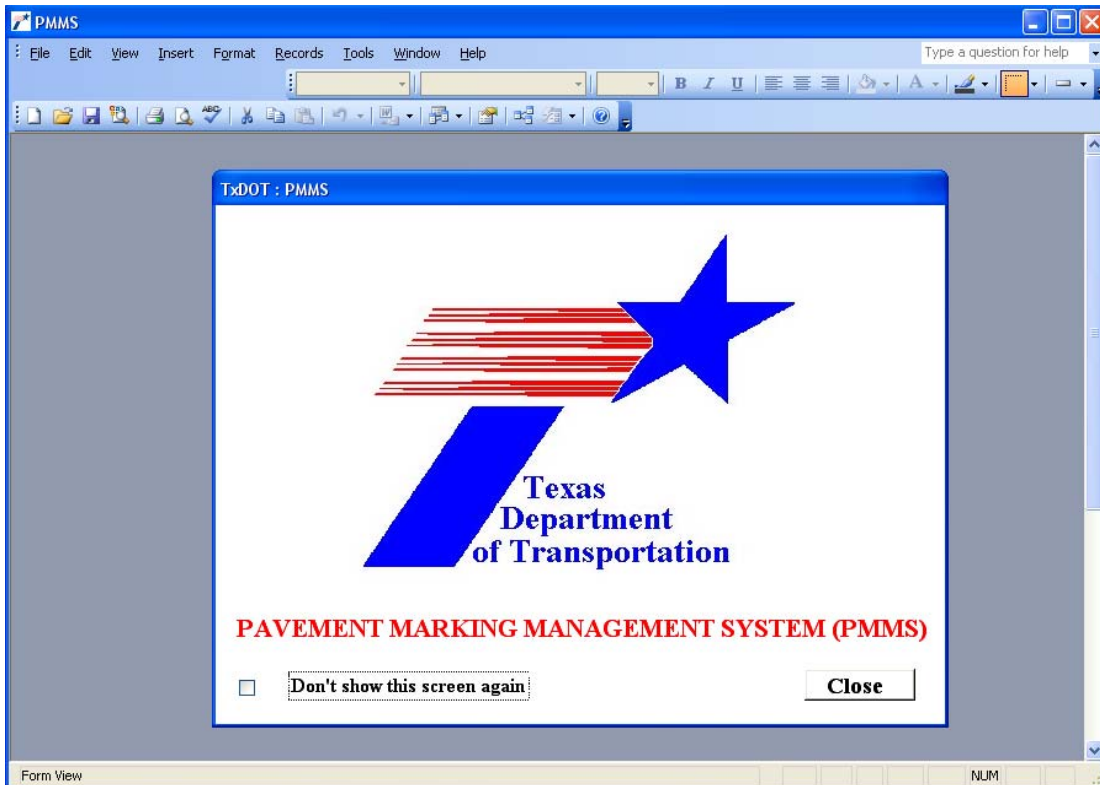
PMMS

File Edit View Insert Format Records Tools Window Help

Type a question for help

B I U

A

TxDOT : PMMS

Texas
Department
of Transportation

PAVEMENT MARKING MANAGEMENT SYSTEM (PMMS)

Don't show this screen again

Close

Form View

NUM